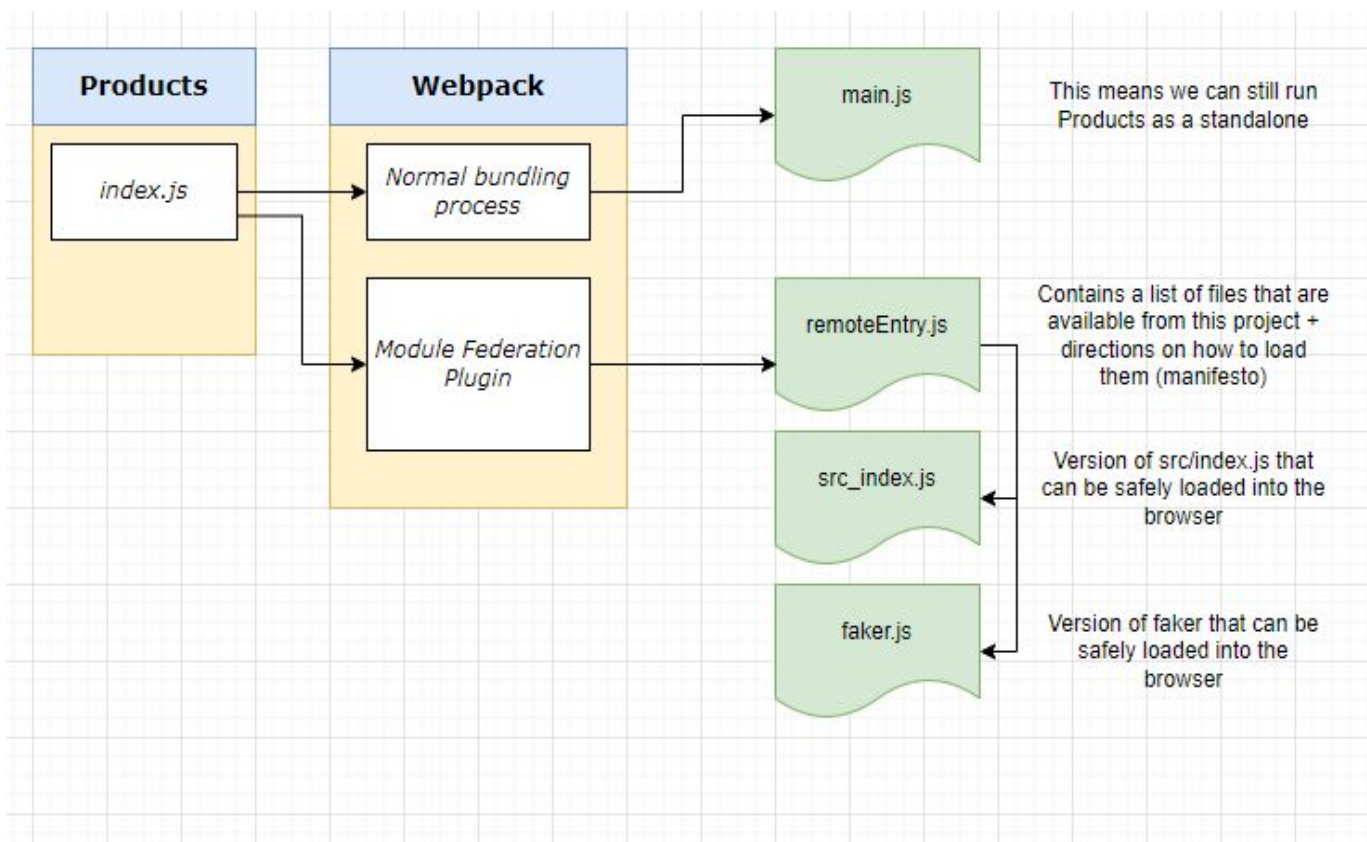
Products

index.js

Webpack

Normal bundling process

Module Federation Plugin

main.js

This means we can still run Products as a standalone

remoteEntry.js

Contains a list of files that are available from this project + directions on how to load them (manifesto)

src_index.js

Version of src/index.js that can be safely loaded into the browser

faker.js

Version of faker that can be safely loaded into the browser